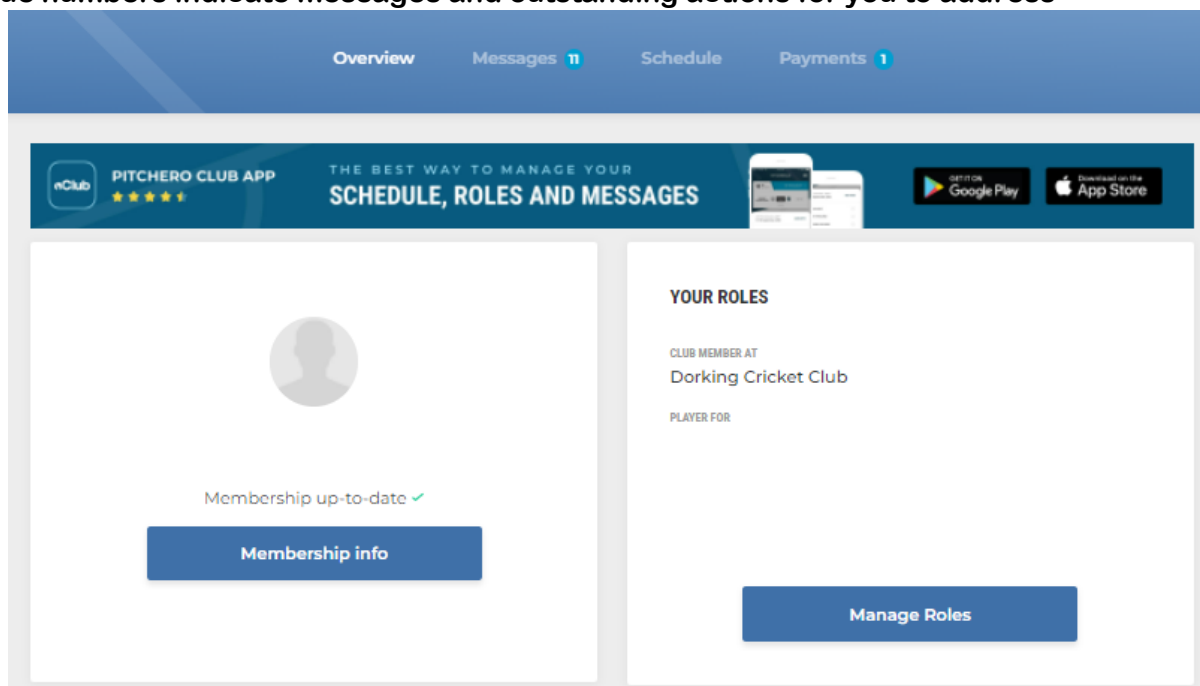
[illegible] numbers indicate messages and outstanding actions for you to address

Overview Messages 11 Schedule Payments 1

PITCHERO CLUB APP

THE BEST WAY TO MANAGE YOUR
SCHEDULE, ROLES AND MESSAGES

GET IT ON Google Play

Download on the App Store

Membership up-to-date ✓

Membership info

YOUR ROLES

CLUB MEMBER AT
Dorking Cricket Club

PLAYER FOR

Manage Roles